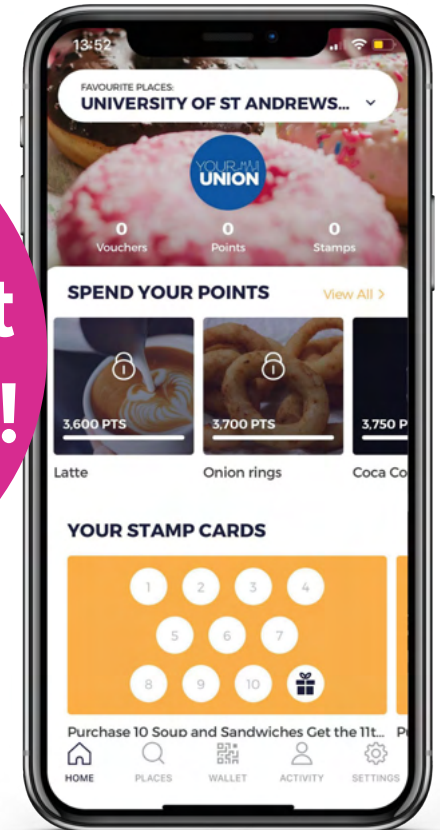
t
!

13:52

FAVOURITE PLACES:
UNIVERSITY OF ST ANDREWS...

YOUR UNION

0
Vouchers

0
Points

0
Stamps

SPEND YOUR POINTS

View All >

3,600 PTS
Latte

3,700 PTS
Onion rings

3,750 P
Coca Co

YOUR STAMP CARDS

1 2 3 4
5 6 7
8 9 10

Purchase 10 Soup and Sandwiches Get the 11t...

P

HOME
PLACES
WALLET
ACTIVITY
SETTINGS